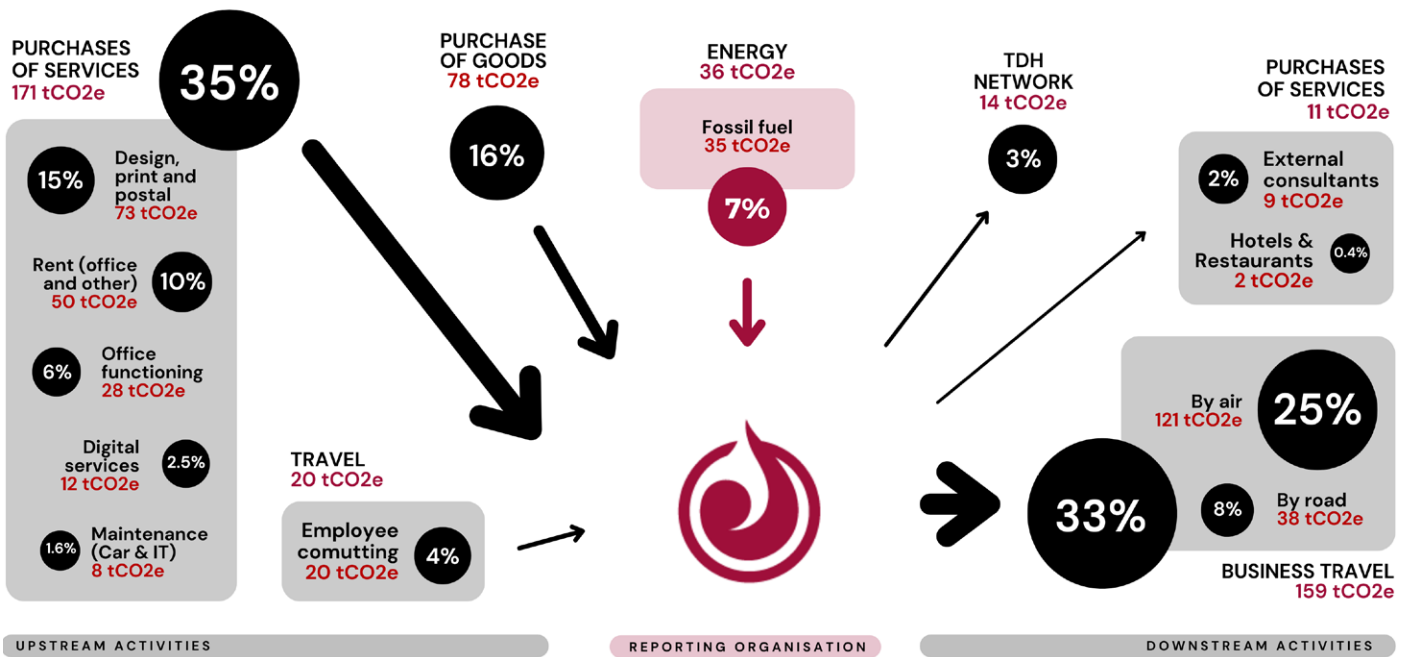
PURCHASES OF SERVICES
171 tCO2e

35%

15% Design, print and postal
73 tCO2e

Rent (office and other)
50 tCO2e
10%

6% Office functioning
28 tCO2e

Digital services
12 tCO2e
2.5%

1.6% Maintenance (Car & IT)
8 tCO2e

PURCHASE OF GOODS
78 tCO2e

16%

TRAVEL
20 tCO2e

Employee comutting
20 tCO2e
4%

ENERGY
36 tCO2e

Fossil fuel
35 tCO2e

7%

TDH NETWORK
14 tCO2e

3%

PURCHASES OF SERVICES
11 tCO2e

2% External consultants
9 tCO2e

Hotels & Restaurants
2 tCO2e
0.4%

By air
121 tCO2e
25%

33%

8% By road
38 tCO2e

BUSINESS TRAVEL
159 tCO2e

UPSTREAM ACTIVITIES

REPORTING ORGANISATION

DOWNSTREAM ACTIVITIES